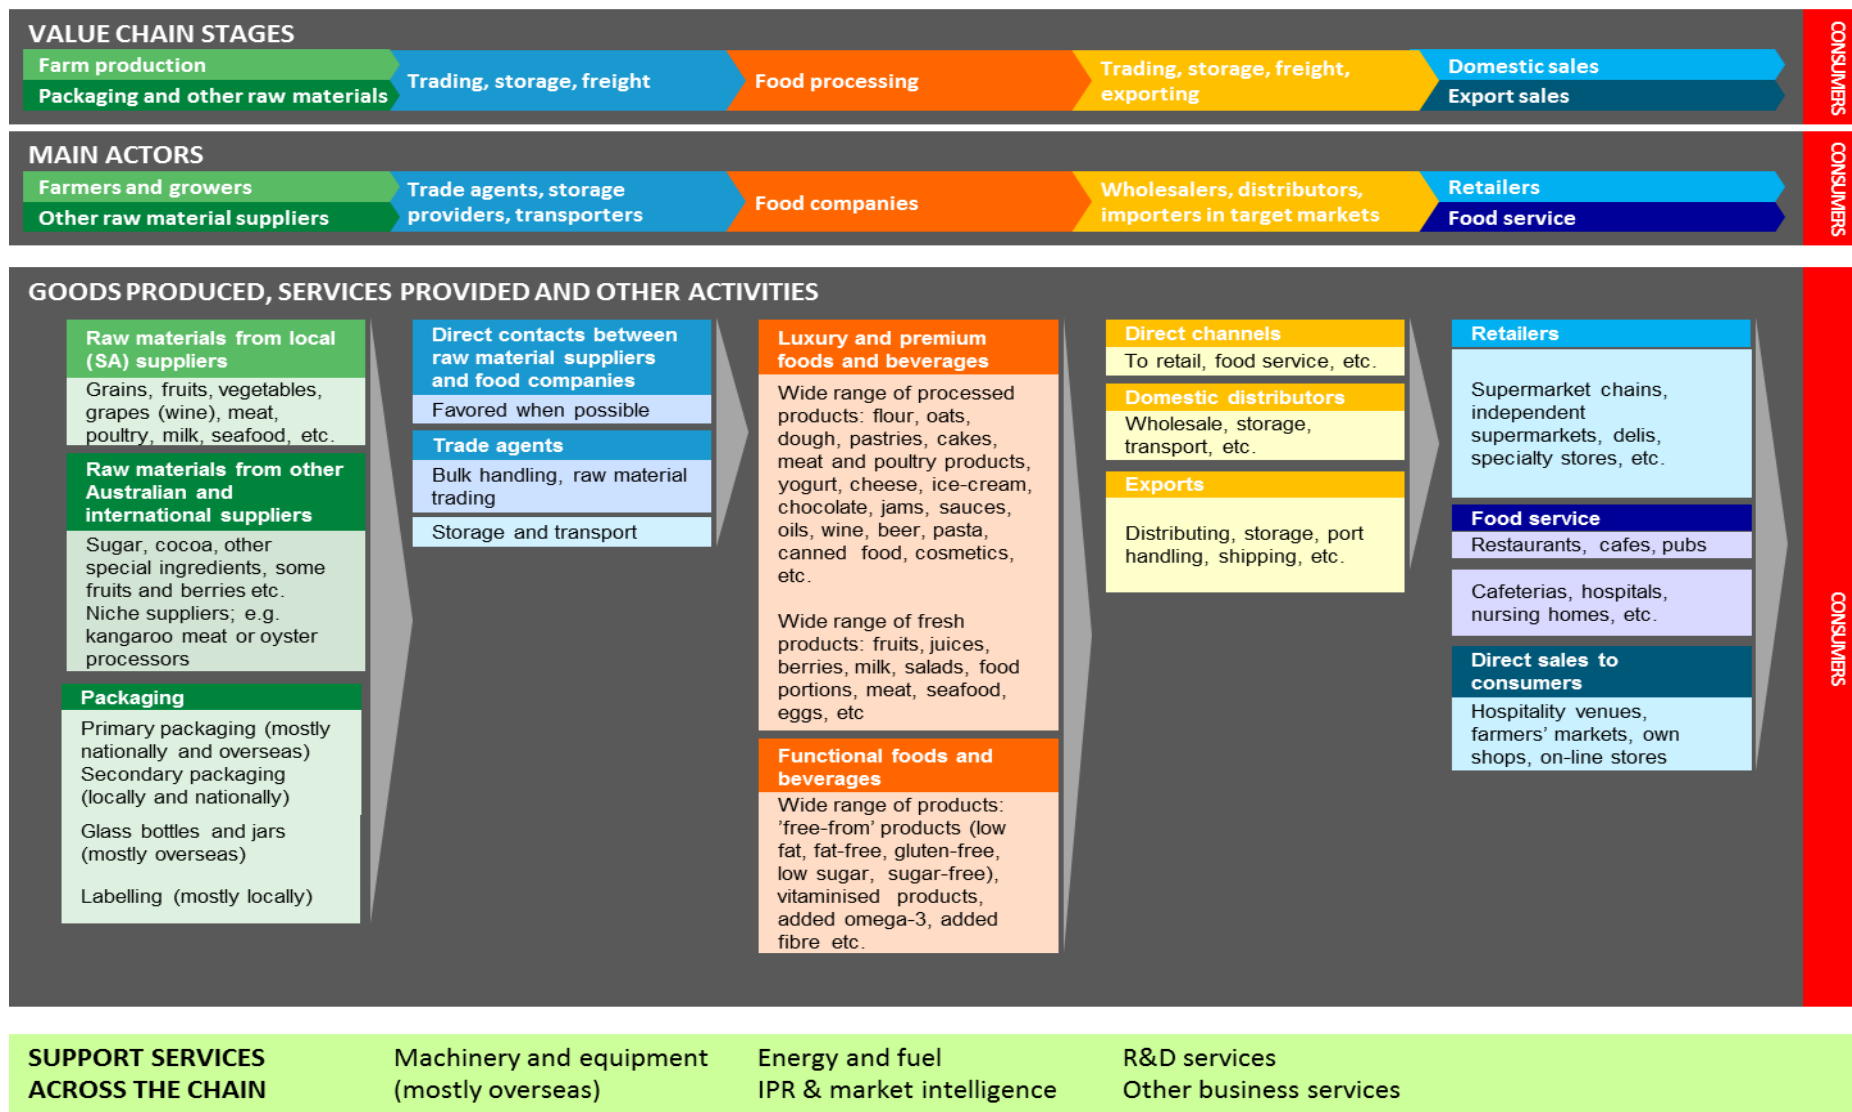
VALUE CHAIN STAGES

Farm production
Packaging and other raw materials

Trading, storage, freight

Food processing

Trading, storage, freight, exporting

Domestic sales
Export sales

CONSUMERS

MAIN ACTORS

Farmers and growers
Other raw material suppliers

Trade agents, storage providers, transporters

Food companies

Wholesalers, distributors, importers in target markets

Retailers
Food service

CONSUMERS

GOODS PRODUCED, SERVICES PROVIDED AND OTHER ACTIVITIES

Raw materials from local (SA) suppliers
Grains, fruits, vegetables, grapes (wine), meat, poultry, milk, seafood, etc.

Raw materials from other Australian and international suppliers
Sugar, cocoa, other special ingredients, some fruits and berries etc.
Niche suppliers; e.g. kangaroo meat or oyster processors

Packaging
Primary packaging (mostly nationally and overseas)
Secondary packaging (locally and nationally)

Glass bottles and jars (mostly overseas)

Labelling (mostly locally)

Direct contacts between raw material suppliers and food companies
Favored when possible

Trade agents
Bulk handling, raw material trading

Storage and transport

Luxury and premium foods and beverages
Wide range of processed products: flour, oats, dough, pastries, cakes, meat and poultry products, yogurt, cheese, ice-cream, chocolate, jams, sauces, oils, wine, beer, pasta, canned food, cosmetics, etc.

Wide range of fresh products: fruits, juices, berries, milk, salads, food portions, meat, seafood, eggs, etc

Functional foods and beverages
Wide range of products: 'free-from' products (low fat, fat-free, gluten-free, low sugar, sugar-free), vitaminised products, added omega-3, added fibre etc.

Direct channels
To retail, food service, etc.

Domestic distributors
Wholesale, storage, transport, etc.

Exports
Distributing, storage, port handling, shipping, etc.

Retailers
Supermarket chains, independent supermarkets, delis, specialty stores, etc.

Food service
Restaurants, cafes, pubs

Cafeterias, hospitals, nursing homes, etc.

Direct sales to consumers
Hospitality venues, farmers' markets, own shops, on-line stores

CONSUMERS

SUPPORT SERVICES ACROSS THE CHAIN

Machinery and equipment (mostly overseas)

Energy and fuel
IPR & market intelligence

R&D services
Other business services